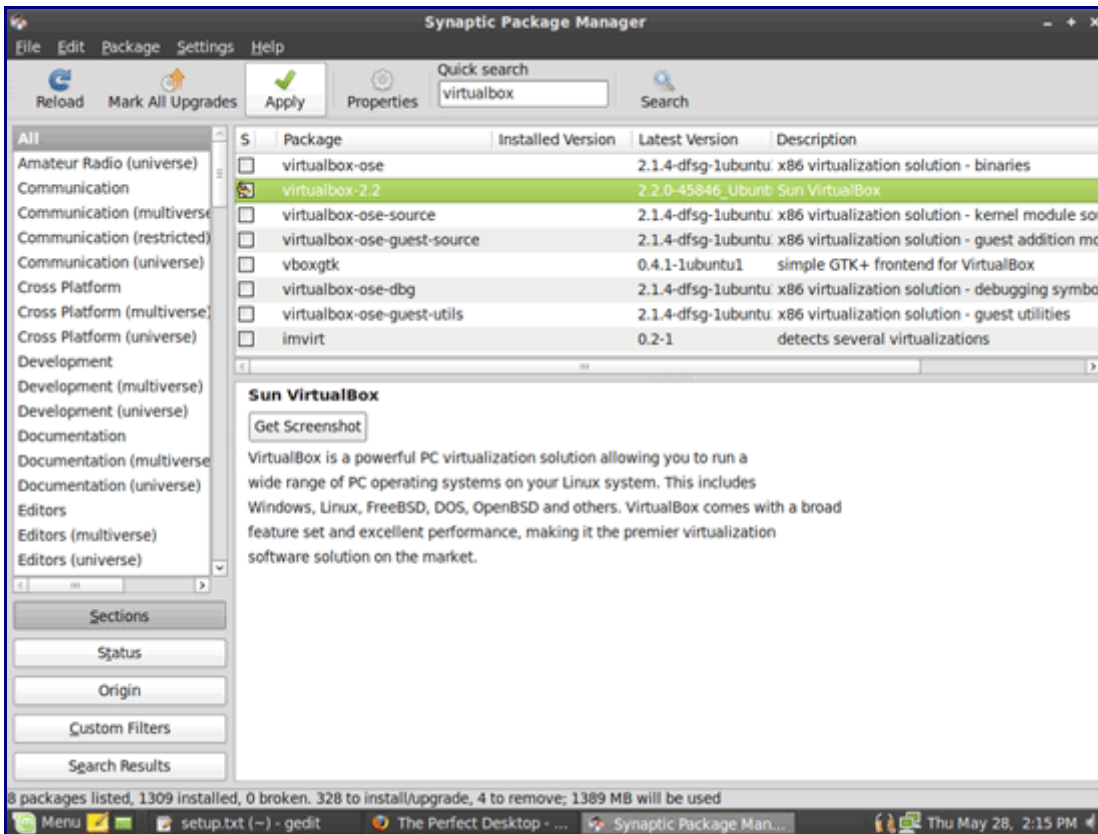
Synaptic Package Manager

File Edit Package Settings Help

Reload Mark All Upgrades Apply Properties Quick search virtualbox Search

All
Amateur Radio (universe)
Communication
Communication (multiverse
Communication (restricted)
Communication (universe)
Cross Platform
Cross Platform (multiverse)
Cross Platform (universe)
Development
Development (multiverse)
Development (universe)
Documentation
Documentation (multiverse
Documentation (universe)
Editors
Editors (multiverse)
Editors (universe)

| S | Package | Installed Version | Latest Version | Description |
|---|---|---|---|---|
| | virtualbox-ose | | 2.1.4-dfsg-1ubuntu | x86 virtualization solution - binaries |
| | virtualbox-2.2 | | 2.2.0-45846_Ubunt | Sun VirtualBox |
| | virtualbox-ose-source | | 2.1.4-dfsg-1ubuntu | x86 virtualization solution - kernel module so |
| | virtualbox-ose-guest-source | | 2.1.4-dfsg-1ubuntu | x86 virtualization solution - guest addition mo |
| | vboxgtk | | 0.4.1-1ubuntu1 | simple GTK+ frontend for VirtualBox |
| | virtualbox-ose-dbg | | 2.1.4-dfsg-1ubuntu | x86 virtualization solution - debugging symbo |
| | virtualbox-ose-guest-utils | | 2.1.4-dfsg-1ubuntu | x86 virtualization solution - guest utilities |
| | imvirt | | 0.2-1 | detects several virtualizations |

Sun VirtualBox

Get Screenshot

VirtualBox is a powerful PC virtualization solution allowing you to run a wide range of PC operating systems on your Linux system. This includes Windows, Linux, FreeBSD, DOS, OpenBSD and others. VirtualBox comes with a broad feature set and excellent performance, making it the premier virtualization software solution on the market.

Sections
Status
Origin
Custom Filters
Search Results

8 packages listed, 1309 installed, 0 broken. 328 to install/upgrade, 4 to remove; 1389 MB will be used

Menu setup.txt (~) - gedit The Perfect Desktop - ... Synaptic Package Man... Thu May 28, 2:15 PM